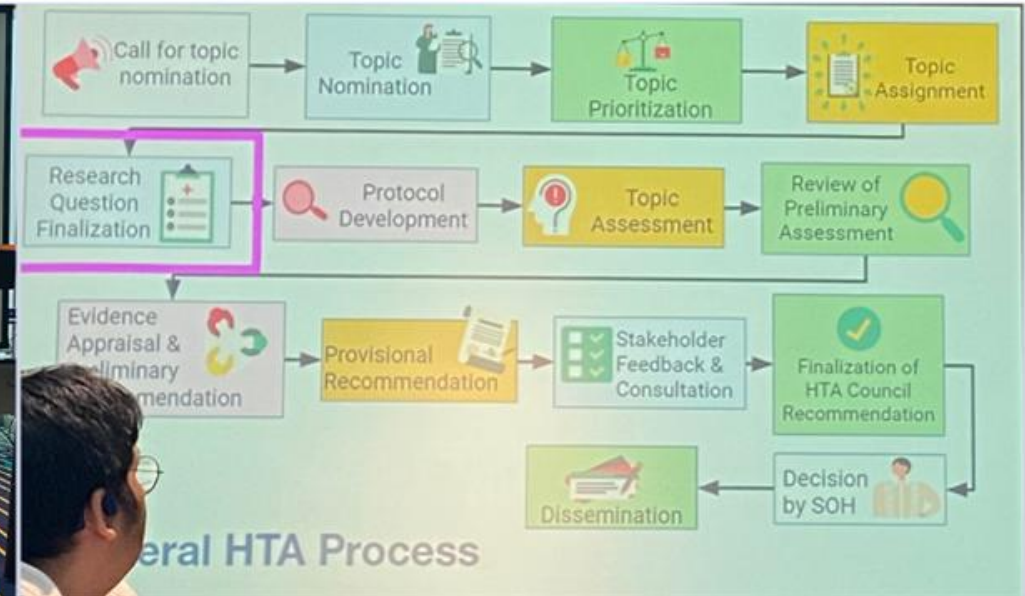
Call for topic nomination

Topic Nomination

Topic Prioritization

Topic Assignment

Research Question Finalization

Protocol Development

Topic Assessment

Review of Preliminary Assessment

Evidence Appraisal & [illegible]liminary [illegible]mendation

Provisional Recommendation

Stakeholder Feedback & Consultation

Finalization of HTA Council Recommendation

Dissemination

Decision by SOH

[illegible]eral HTA Process